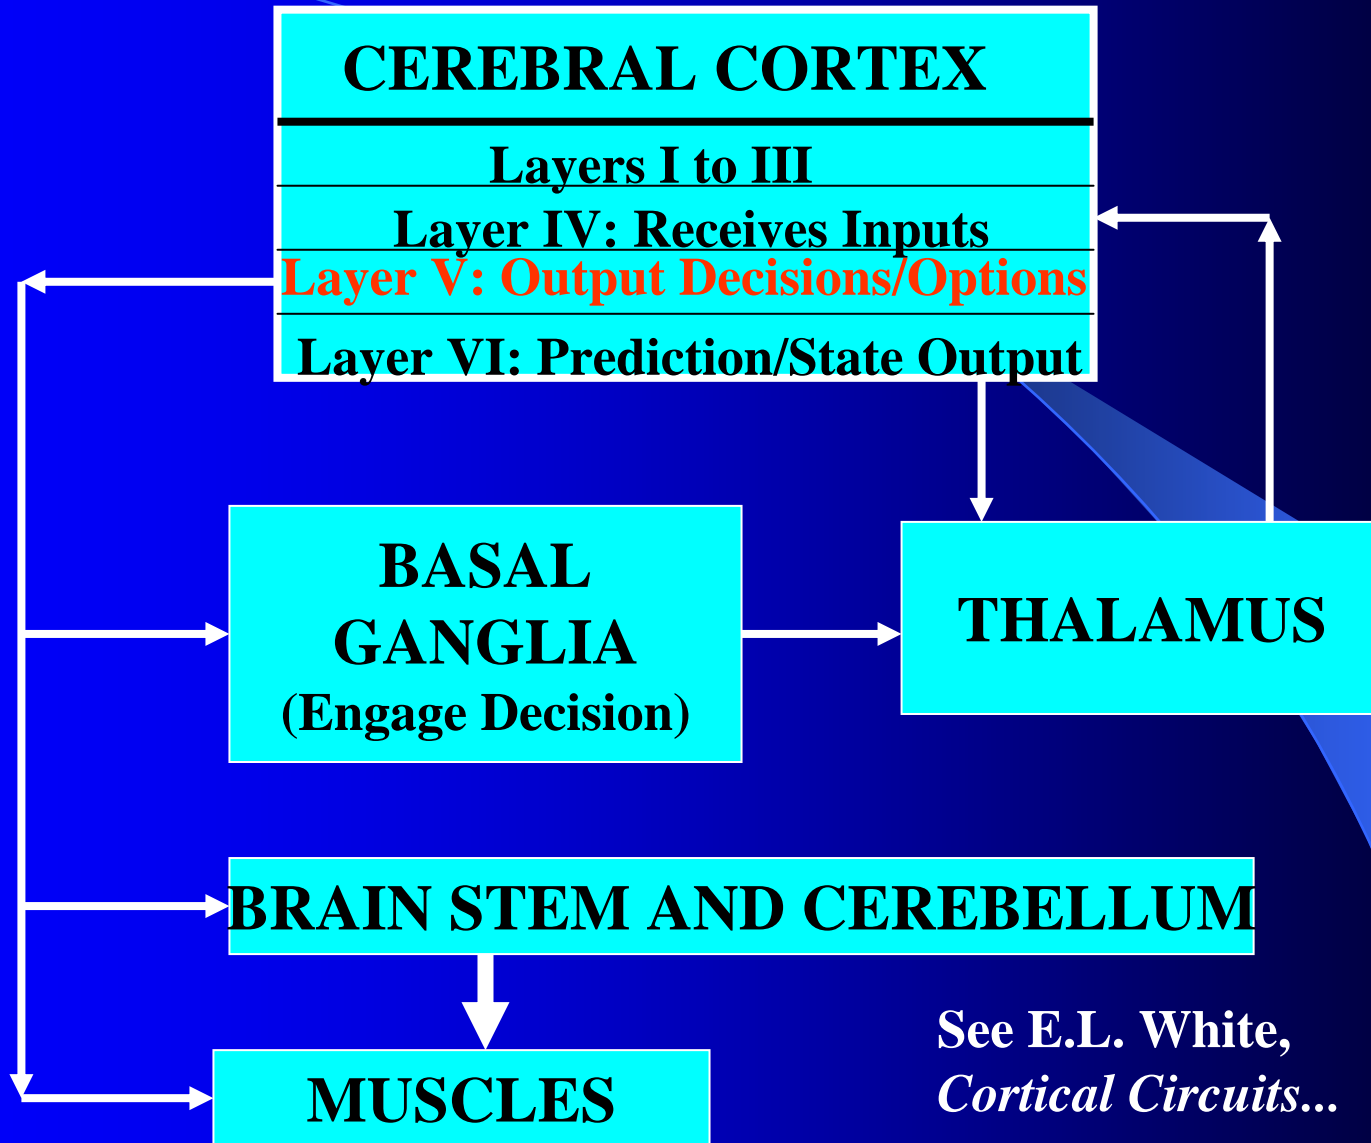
CEREBRAL CORTEX

Layers I to III

Layer IV: Receives Inputs

Layer V: Output Decisions/Options

Layer VI: Prediction/State Output

BASAL GANGLIA (Engage Decision)

THALAMUS

BRAIN STEM AND CEREBELLUM

MUSCLES

See E.L. White, *Cortical Circuits...*